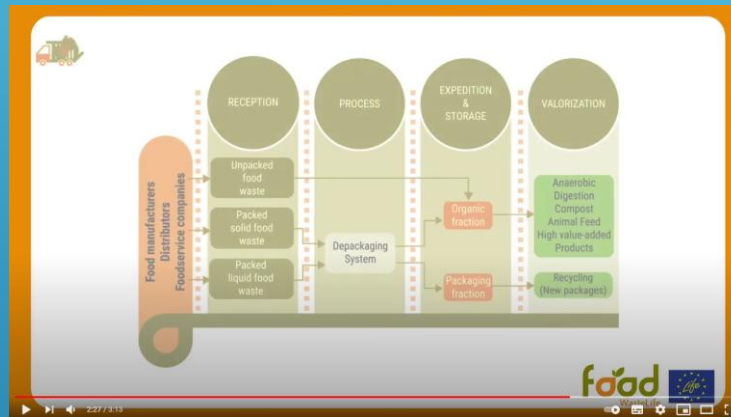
RECEPTION

PROCESS

EXPEDITION & STORAGE

VALORIZATION

Food manufacturers
Distributors
Foodservice companies

Unpacked food waste

Packed solid food waste

Packed liquid food waste

Depackaging System

Organic fraction

Packaging fraction

Anaerobic Digestion
Compost
Animal Feed
High value-added Products

Recycling (New packages)

food
WasteLife

2:27 / 3:13